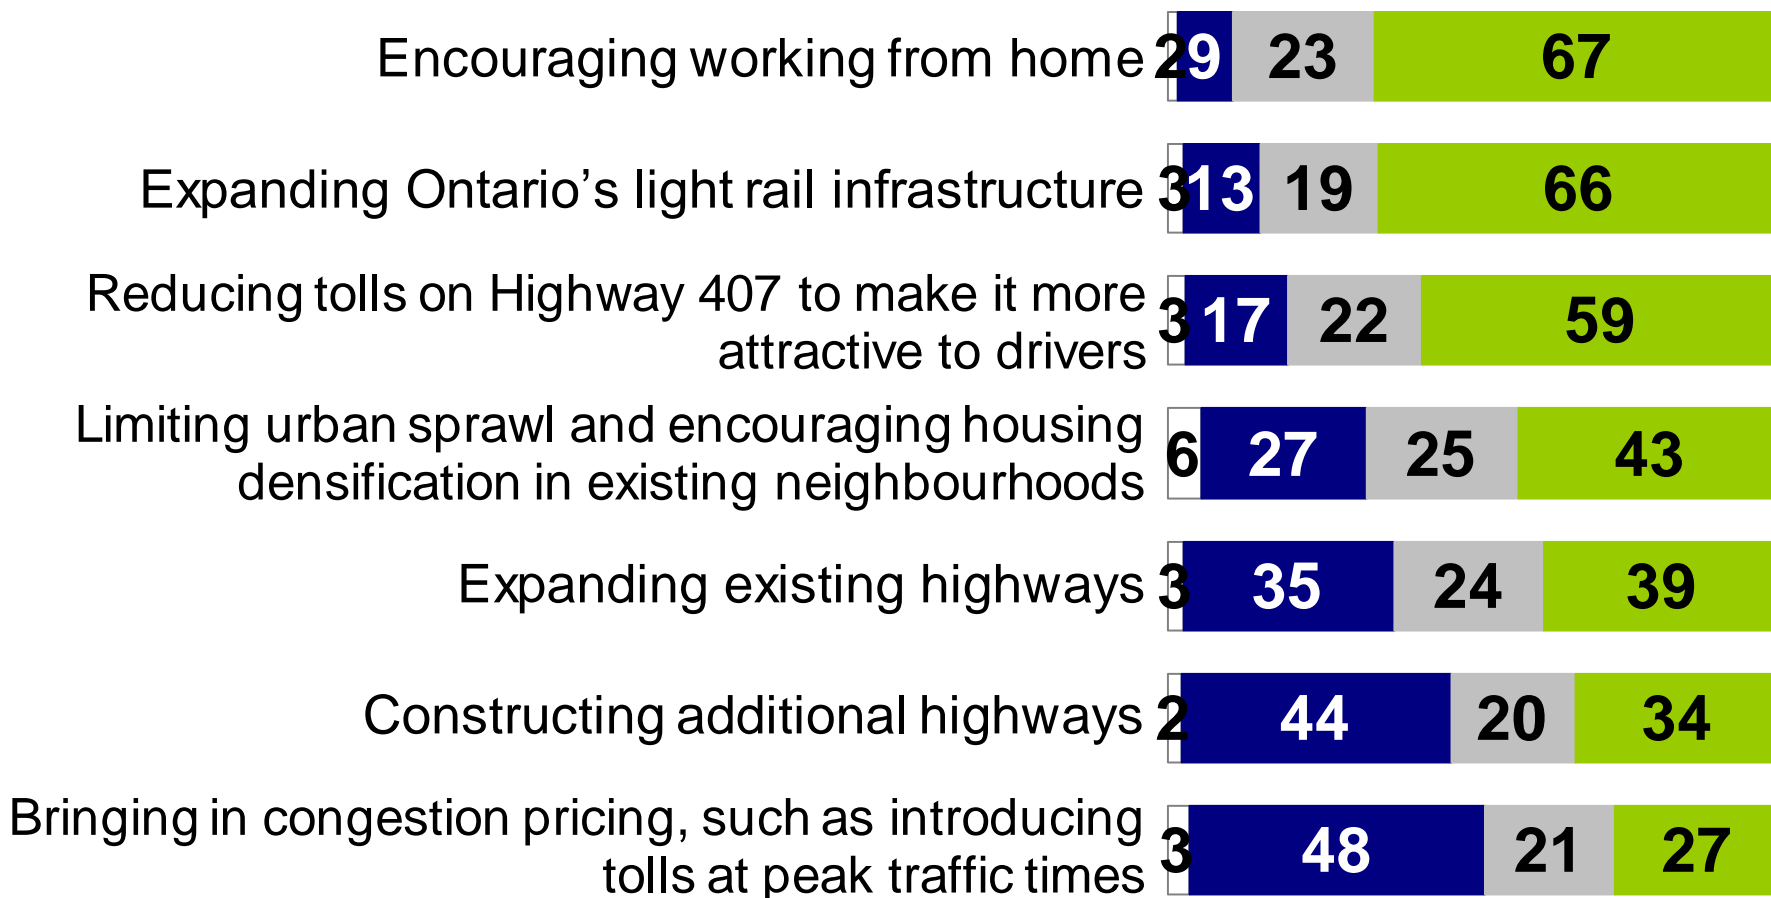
| | | | | |
|---|---|---|---|---|
| Encouraging working from home | 2 | 9 | 23 | 67 |
| Expanding Ontario's light rail infrastructure | 3 | 13 | 19 | 66 |
| Reducing tolls on Highway 407 to make it more attractive to drivers | 3 | 17 | 22 | 59 |
| Limiting urban sprawl and encouraging housing densification in existing neighbourhoods | 6 | 27 | 25 | 43 |
| Expanding existing highways | 3 | 35 | 24 | 39 |
| Constructing additional highways | 2 | 44 | 20 | 34 |
| Bringing in congestion pricing, such as introducing tolls at peak traffic times | 3 | 48 | 21 | 27 |